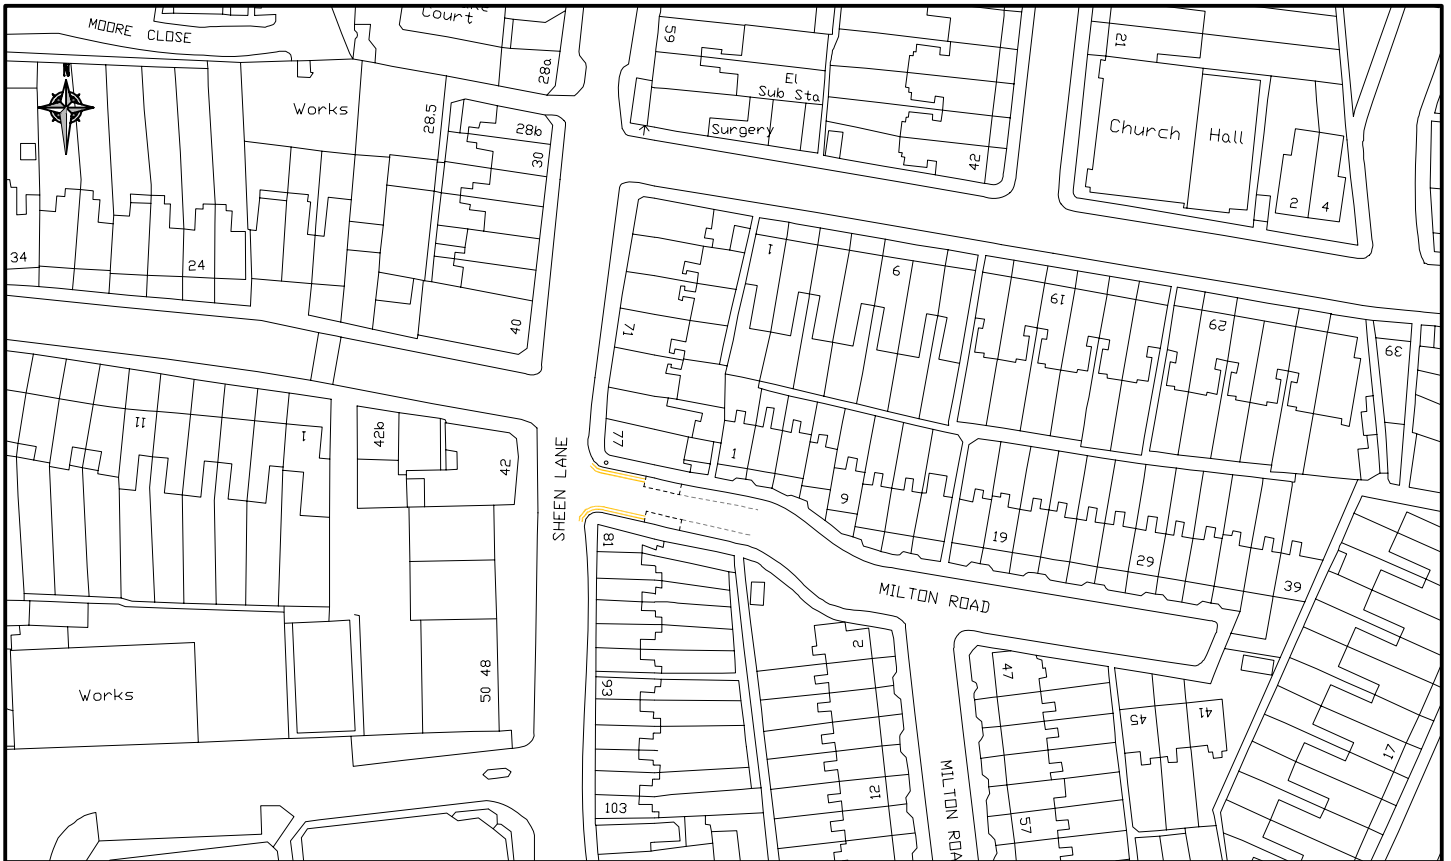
MOORE CLOSE
Court
28a
59
El
Sub Sta
Surgery
42
21
Church
Hall
2
4
Works
28.5
28b
30
34
24
40
71
1
6
19
29
39
11
1
42b
42
77
1
9
19
29
39
SHEEN LANE
81
MILTON ROAD
2
Works
50 48
93
47
45
41
17
103
12
57
MILTON ROA